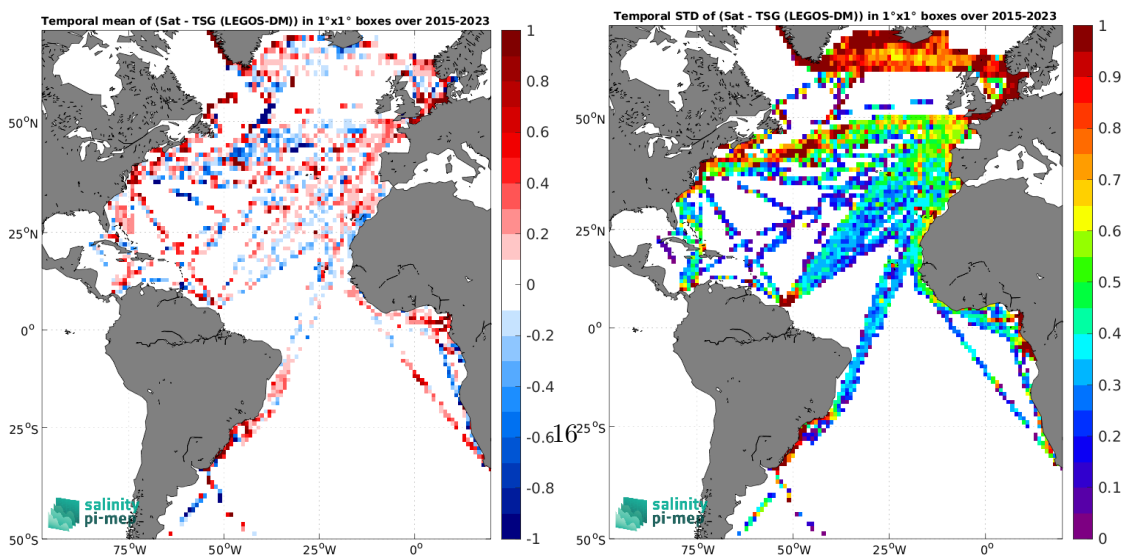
Temporal mean of (Sat - TSG (LEGOS-DM)) in 1°x1° boxes over 2015-2023

$50^oN$
$25^oN$
$0^o$
$25^oS$
$50^oS$
$75^oW$ $50^oW$ $25^oW$ $0^o$

1
0.8
0.6
0.4
0.2
0
-0.2
-0.4
-0.6
-0.8
-1

salinity pi-mep

16

Temporal STD of (Sat - TSG (LEGOS-DM)) in 1°x1° boxes over 2015-2023

$50^oN$
$25^oN$
$0^o$
$25^oS$
$50^oS$
$75^oW$ $50^oW$ $25^oW$ $0^o$

1
0.9
0.8
0.7
0.6
0.5
0.4
0.3
0.2
0.1
0

salinity pi-mep